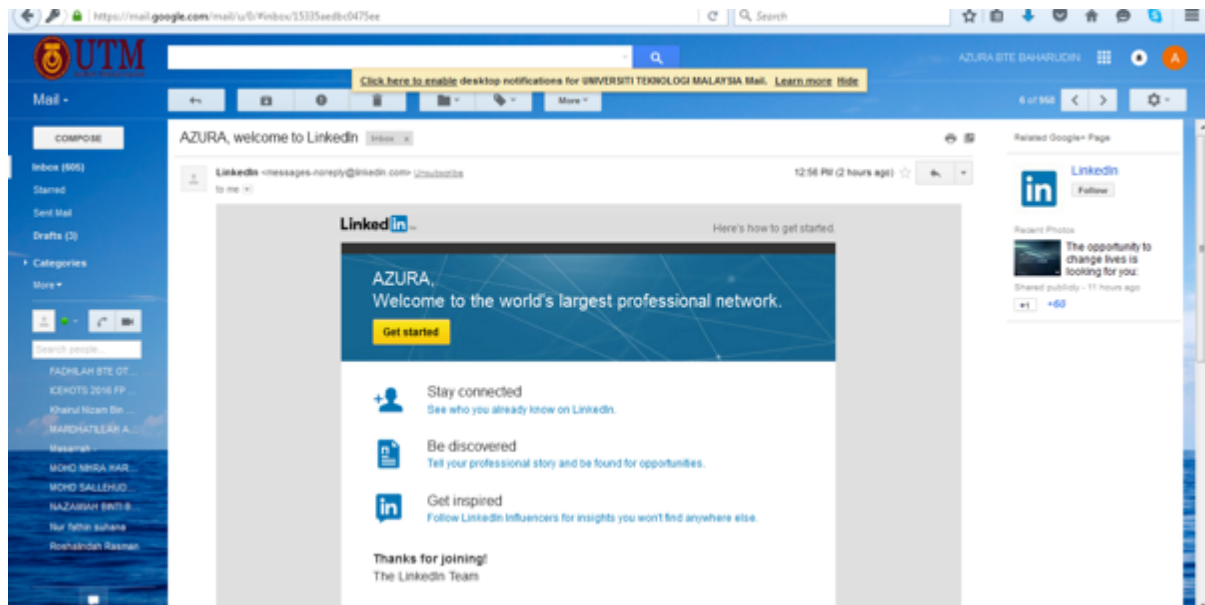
https://mail.google.com/mail/u/0/#inbox/15335aedbc0475ee

Search

UTM

AZURA BTE BAHARUDIN

A

Click here to enable desktop notifications for UNIVERSITI TEKNOLOGI MALAYSIA Mail. Learn more Hide

Mail

More

6 of 958

COMPOSE

Inbox (605)
Starred
Sent Mail
Drafts (3)
Categories
More

Search people...

FADHILAH BTE OT...
ICEHOTS 2016 FP ...
Khairul Nizam Bin ...
MARDHATILLAH A...
Masarrah
MOHD NIHRA HAR...
MOHD SALLEHUD...
NAZAMIAH BINTI B...
Nur fathin suhana
Roshaindah Rasman

AZURA, welcome to LinkedIn Inbox x

LinkedIn <messages-noreply@linkedin.com> Unsubscribe
to me

12:56 PM (2 hours ago)

Linked in

Here's how to get started.

AZURA,
Welcome to the world's largest professional network.

Get started

Stay connected
See who you already know on LinkedIn.

Be discovered
Tell your professional story and be found for opportunities.

Get inspired
Follow LinkedIn Influencers for insights you won't find anywhere else.

Thanks for joining!
The LinkedIn Team

Related Google+ Page

LinkedIn
Follow

Recent Photos

The opportunity to change lives is looking for you:

Shared publicly - 11 hours ago

+1 +60